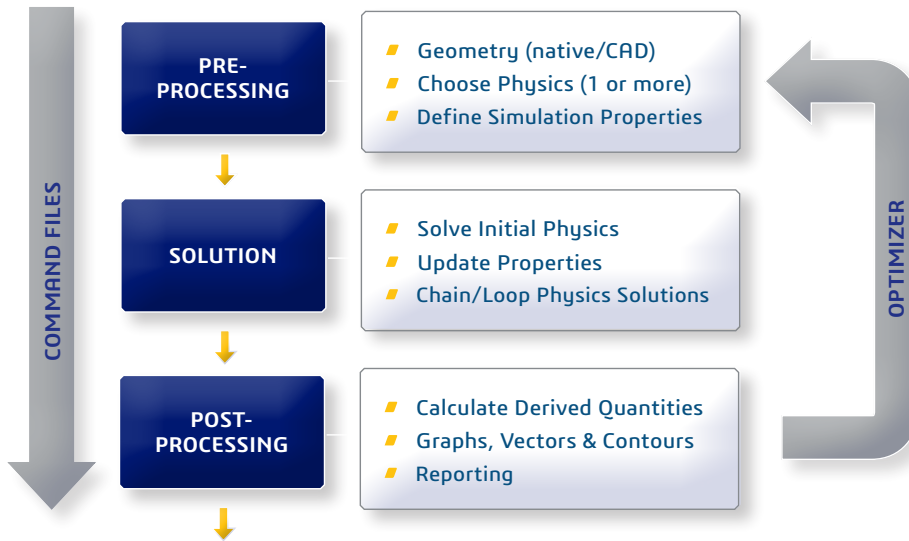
COMMAND FILES

PRE-PROCESSING

Geometry (native/CAD)
Choose Physics (1 or more)
Define Simulation Properties

SOLUTION

Solve Initial Physics
Update Properties
Chain/Loop Physics Solutions

POST-PROCESSING

Calculate Derived Quantities
Graphs, Vectors & Contours
Reporting

OPTIMIZER